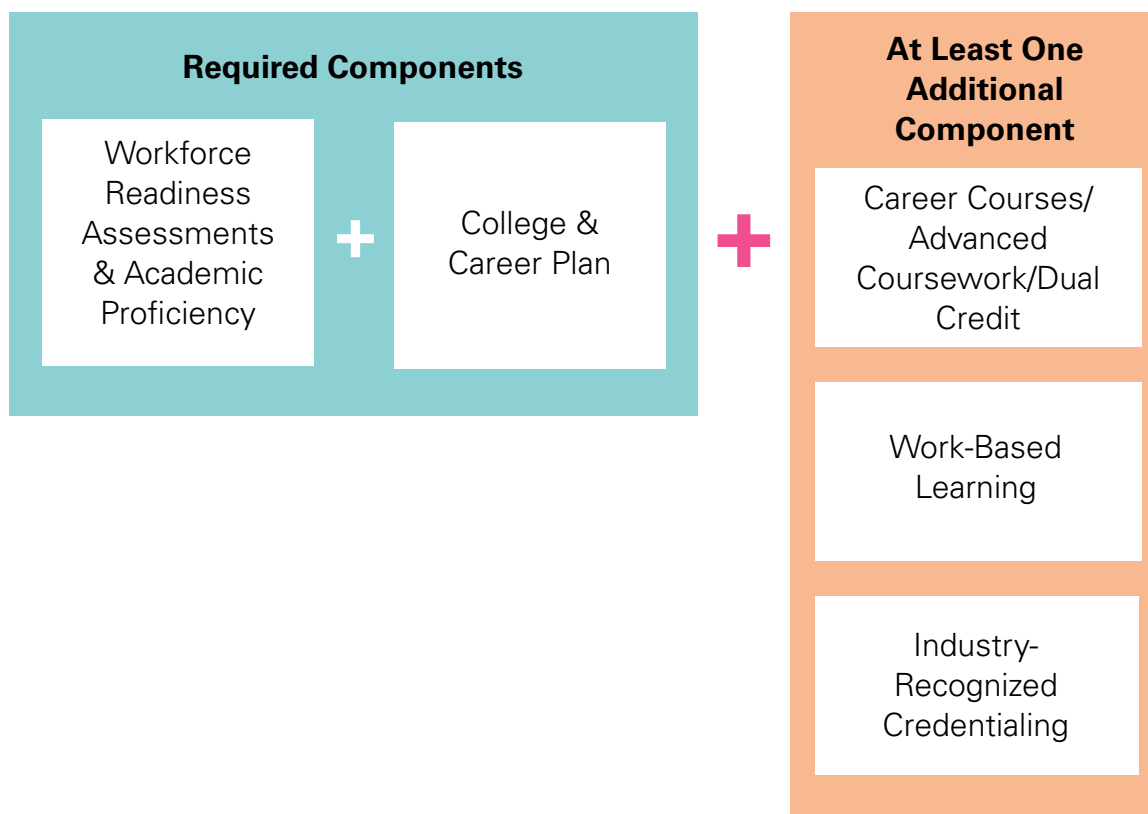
Required Components

Workforce Readiness Assessments & Academic Proficiency

+

College & Career Plan

+

At Least One Additional Component

Career Courses/ Advanced Coursework/Dual Credit

Work-Based Learning

Industry-Recognized Credentialing